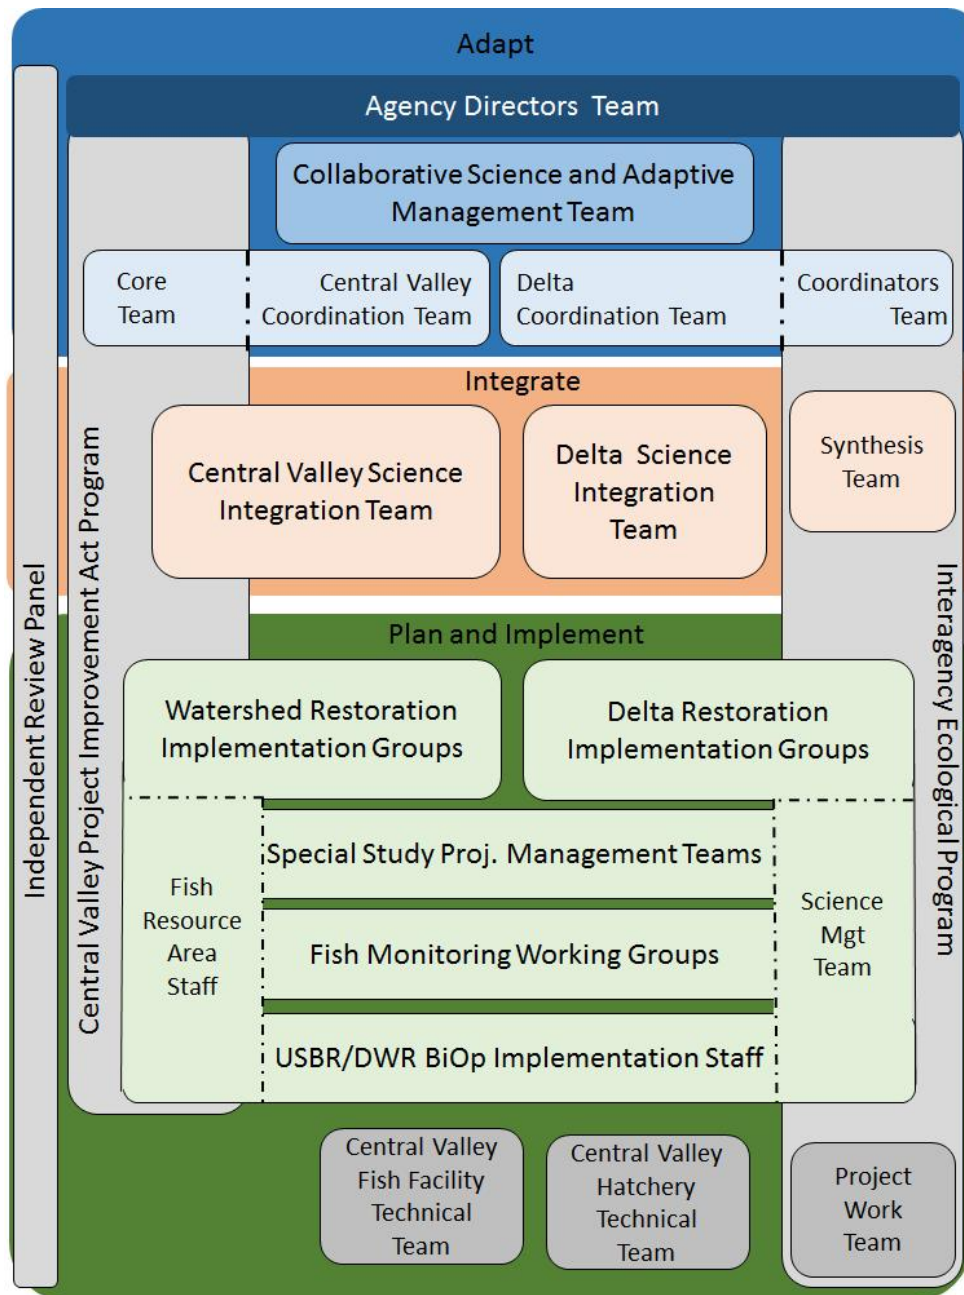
Adapt

Agency Directors Team

Collaborative Science and Adaptive Management Team

Core Team

Central Valley Coordination Team

Delta Coordination Team

Coordinators Team

Integrate

Central Valley Science Integration Team

Delta Science Integration Team

Synthesis Team

Plan and Implement

Watershed Restoration Implementation Groups

Delta Restoration Implementation Groups

Fish Resource Area Staff

Special Study Proj. Management Teams

Fish Monitoring Working Groups

USBR/DWR BiOp Implementation Staff

Science Mgt Team

Central Valley Fish Facility Technical Team

Central Valley Hatchery Technical Team

Project Work Team

Independent Review Panel

Central Valley Project Improvement Act Program

Interagency Ecological Program